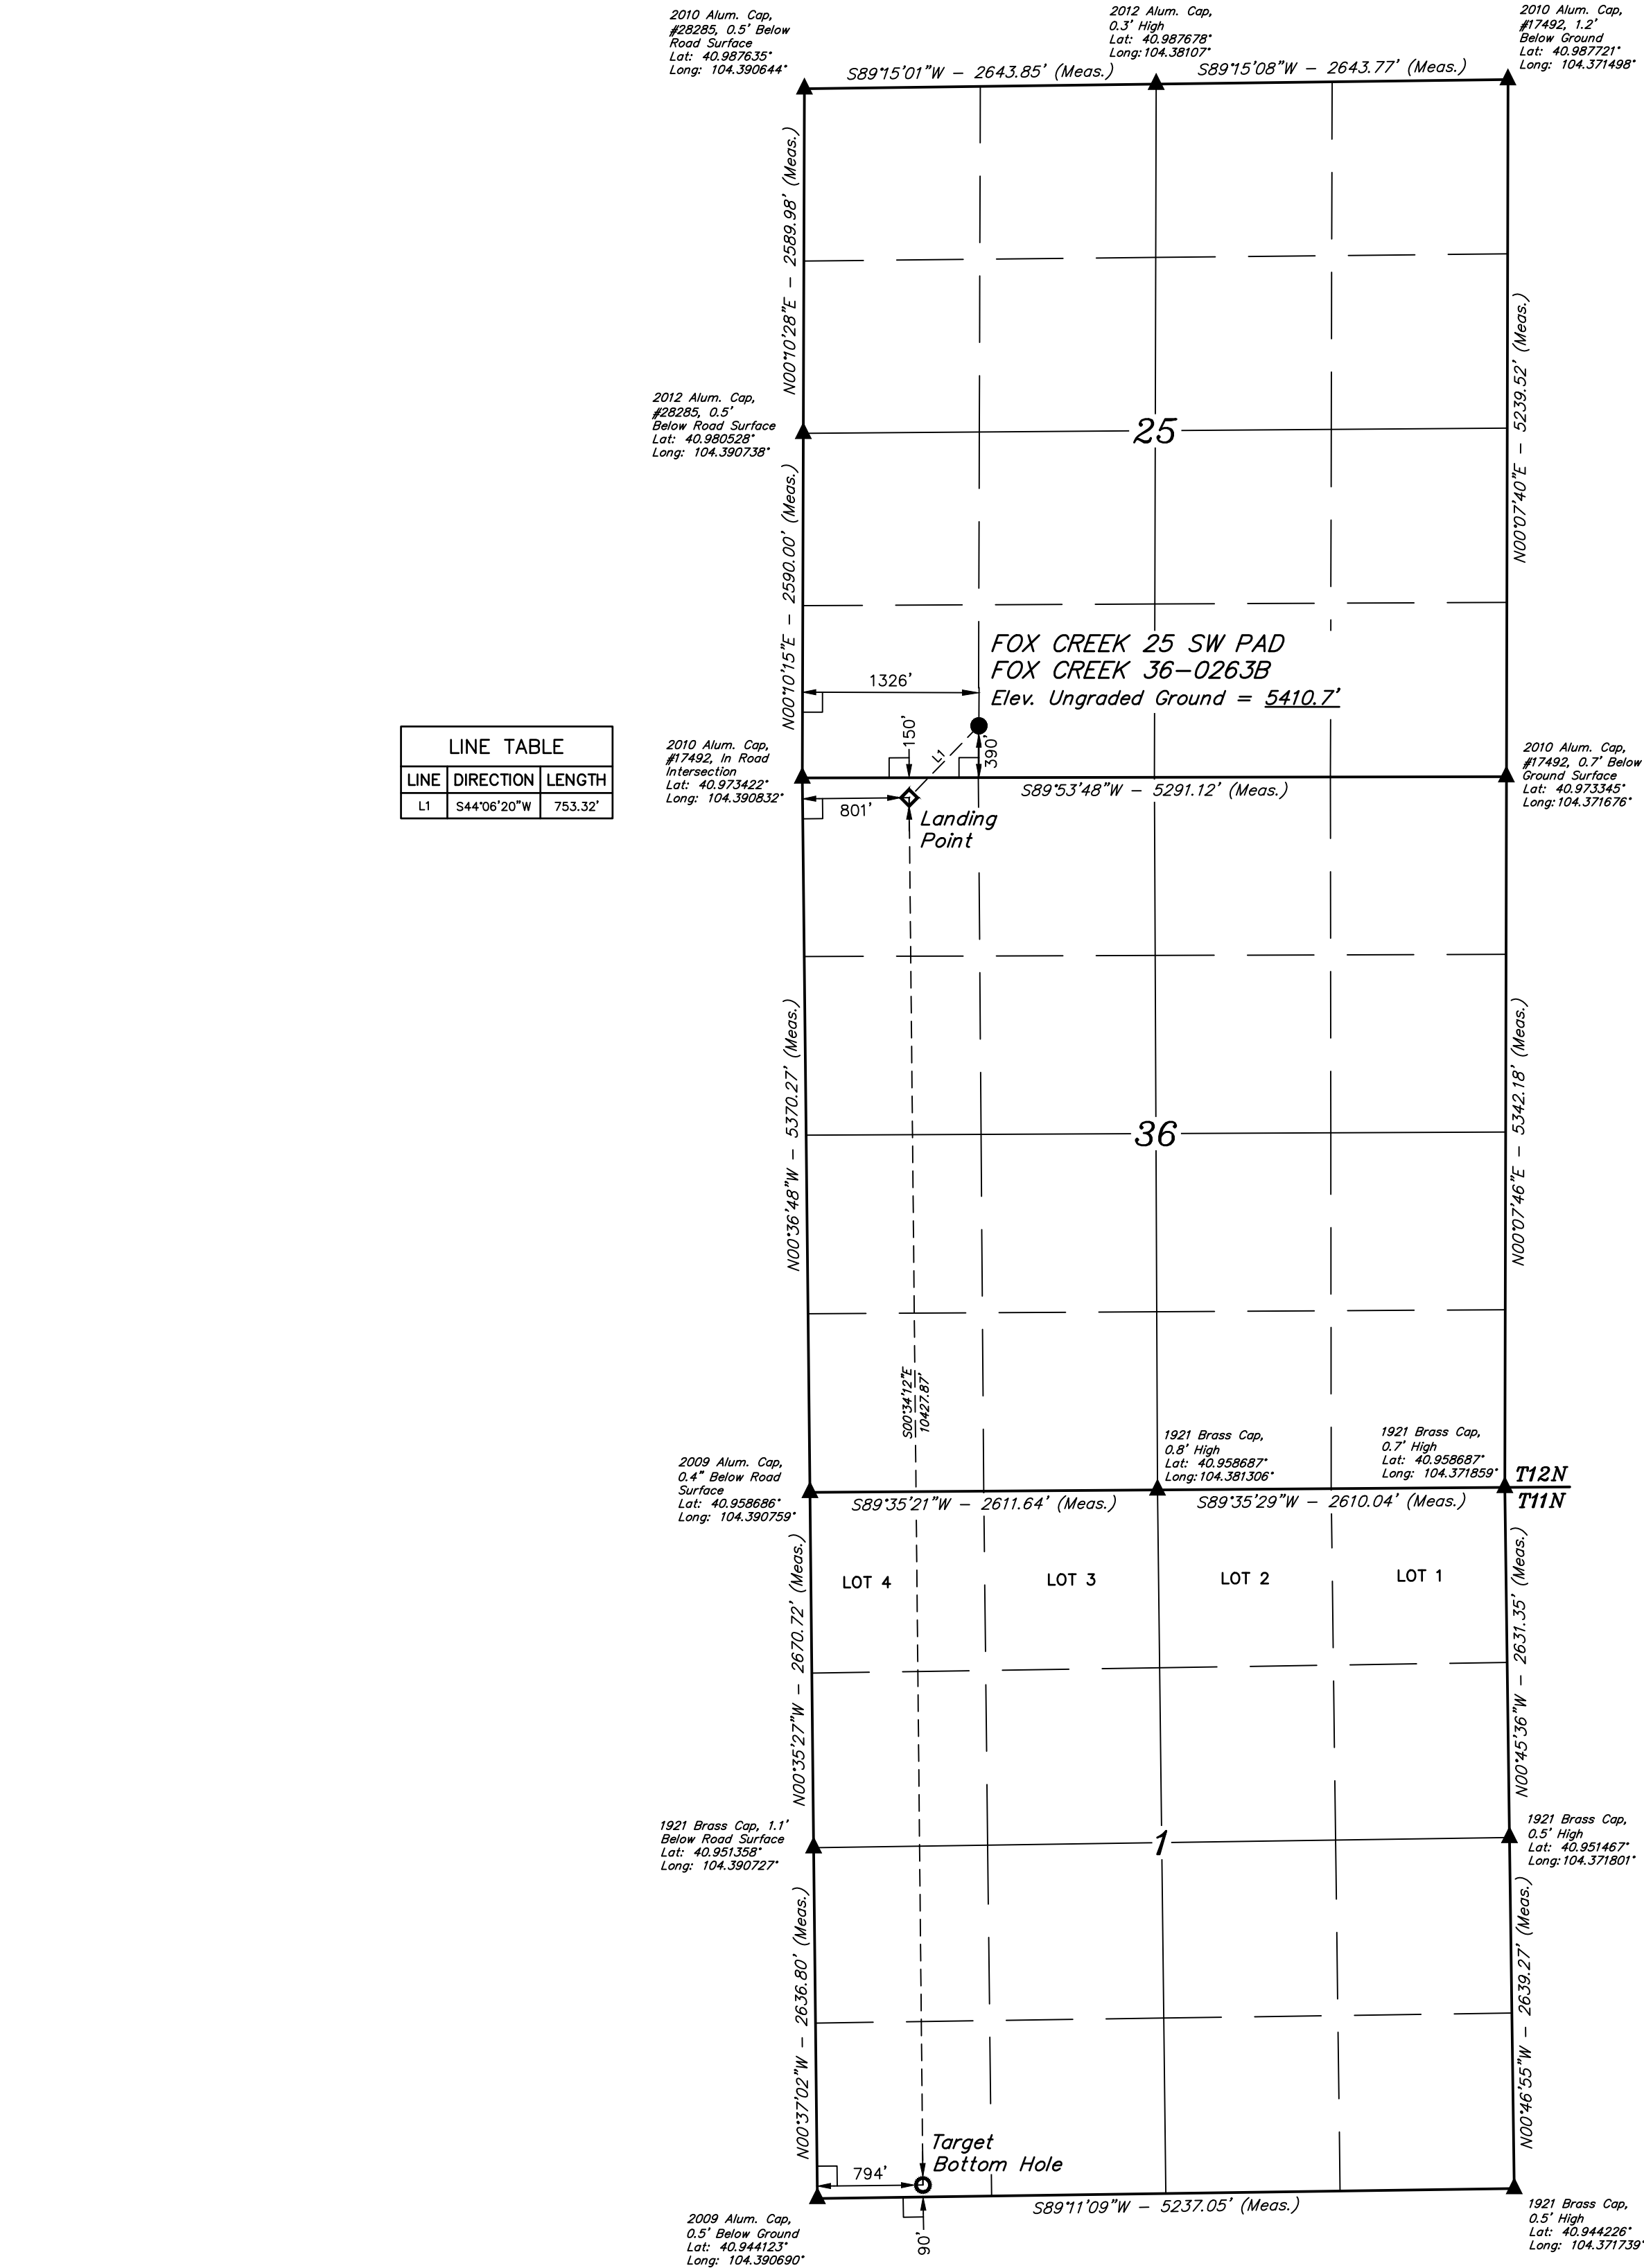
2010 Alum. Cap, #28285, 0.5' Below Road Surface
Lat: 40.987635°
Long: 104.390644°

2012 Alum. Cap, 0.3' High
Lat: 40.987678°
Long: 104.38107°

2010 Alum. Cap, #17492, 1.2' Below Ground
Lat: 40.987721°
Long: 104.371498°

S89°15'01"W – 2643.85' (Meas.)
S89°15'08"W – 2643.77' (Meas.)

N00°10'28"E – 2589.98' (Meas.)

2012 Alum. Cap, #28285, 0.5' Below Road Surface
Lat: 40.980528°
Long: 104.390738°

25

N00°07'40"E – 5239.52' (Meas.)

N00°10'15"E – 2590.00' (Meas.)

FOX CREEK 25 SW PAD
FOX CREEK 36-0263B
Elev. Ungraded Ground = 5410.7'

1326'

LINE TABLE
| LINE | DIRECTION | LENGTH |
|---|---|---|
| L1 | S44°06'20"W | 753.32' |

2010 Alum. Cap, #17492, In Road Intersection
Lat: 40.973422°
Long: 104.390832°

150'
L1
390'

2010 Alum. Cap, #17492, 0.7' Below Ground Surface
Lat: 40.973345°
Long: 104.371676°

S89°53'48"W – 5291.12' (Meas.)

801'
Landing Point

N00°36'48"W – 5370.27' (Meas.)

36

N00°07'46"E – 5342.18' (Meas.)

S00°34'12"E
10427.87'

2009 Alum. Cap, 0.4" Below Road Surface
Lat: 40.958686°
Long: 104.390759°

1921 Brass Cap, 0.8' High
Lat: 40.958687°
Long: 104.381306°

1921 Brass Cap, 0.7' High
Lat: 40.958687°
Long: 104.371859°

T12N
T11N

S89°35'21"W – 2611.64' (Meas.)
S89°35'29"W – 2610.04' (Meas.)

LOT 4
LOT 3
LOT 2
LOT 1

N00°35'27"W – 2670.72' (Meas.)

N00°45'36"W – 2631.35' (Meas.)

1921 Brass Cap, 1.1' Below Road Surface
Lat: 40.951358°
Long: 104.390727°

1

1921 Brass Cap, 0.5' High
Lat: 40.951467°
Long: 104.371801°

N00°37'02"W – 2636.80' (Meas.)

N00°46'55"W – 2639.27' (Meas.)

Target Bottom Hole

794'

S89°11'09"W – 5237.05' (Meas.)

90'

2009 Alum. Cap, 0.5' Below Ground
Lat: 40.944123°
Long: 104.390690°

1921 Brass Cap, 0.5' High
Lat: 40.944226°
Long: 104.371739°